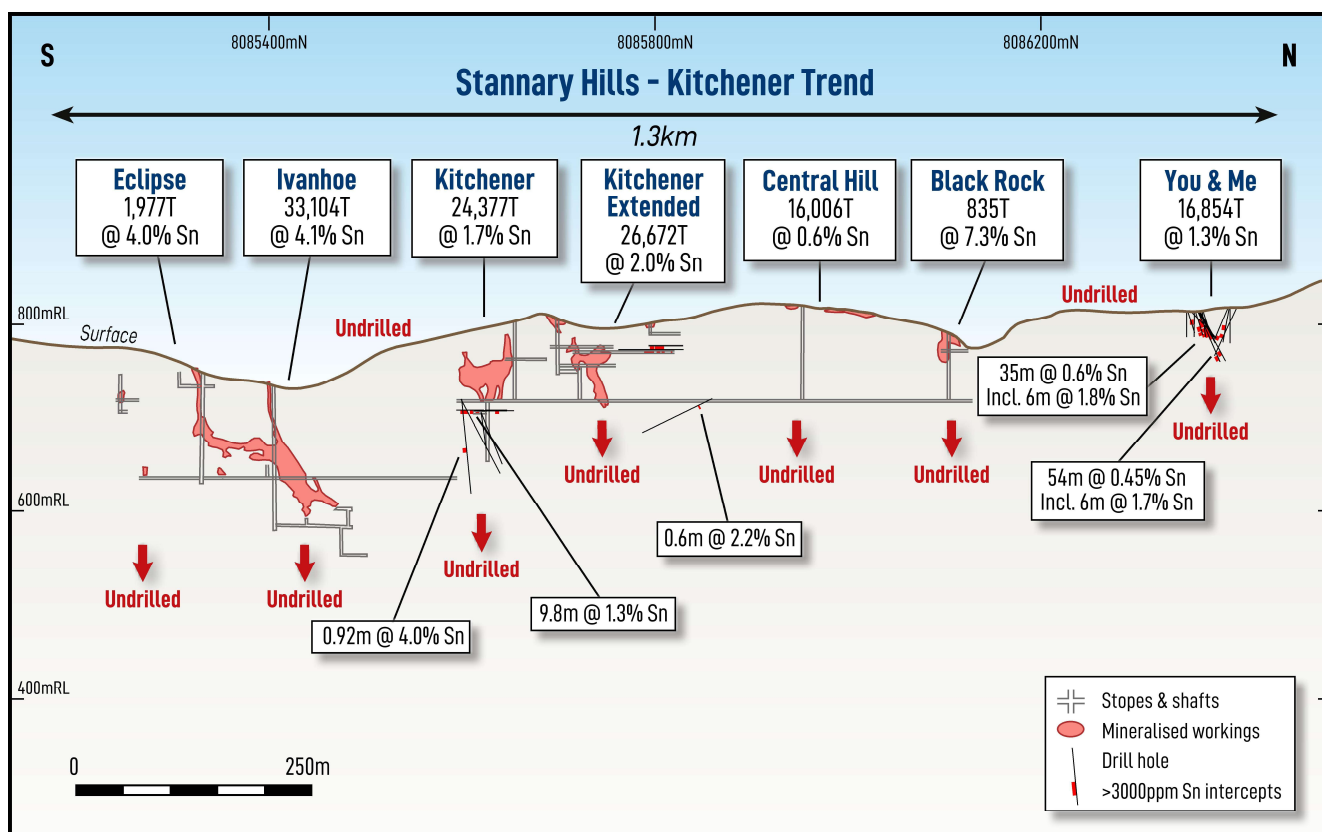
S

8085400mN

8085800mN

8086200mN

N

Stannary Hills - Kitchener Trend

1.3km

Eclipse
1,977T
@ 4.0% Sn

Ivanhoe
33,104T
@ 4.1% Sn

Kitchener
24,377T
@ 1.7% Sn

Kitchener Extended
26,672T
@ 2.0% Sn

Central Hill
16,006T
@ 0.6% Sn

Black Rock
835T
@ 7.3% Sn

You & Me
16,854T
@ 1.3% Sn

800mRL

Surface

Undrilled

Undrilled

35m @ 0.6% Sn
Incl. 6m @ 1.8% Sn

Undrilled

Undrilled

Undrilled

Undrilled

54m @ 0.45% Sn
Incl. 6m @ 1.7% Sn

600mRL

0.6m @ 2.2% Sn

Undrilled

Undrilled

Undrilled

9.8m @ 1.3% Sn

0.92m @ 4.0% Sn

400mRL

0

250m

Stopes & shafts
Mineralised workings
Drill hole
>3000ppm Sn intercepts